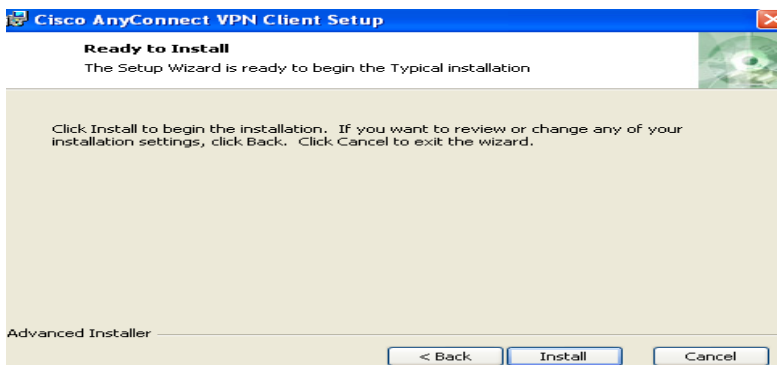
Cisco AnyConnect VPN Client Setup

Ready to Install

The Setup Wizard is ready to begin the Typical installation

Click Install to begin the installation. If you want to review or change any of your installation settings, click Back. Click Cancel to exit the wizard.

Advanced Installer

< Back

Install

Cancel